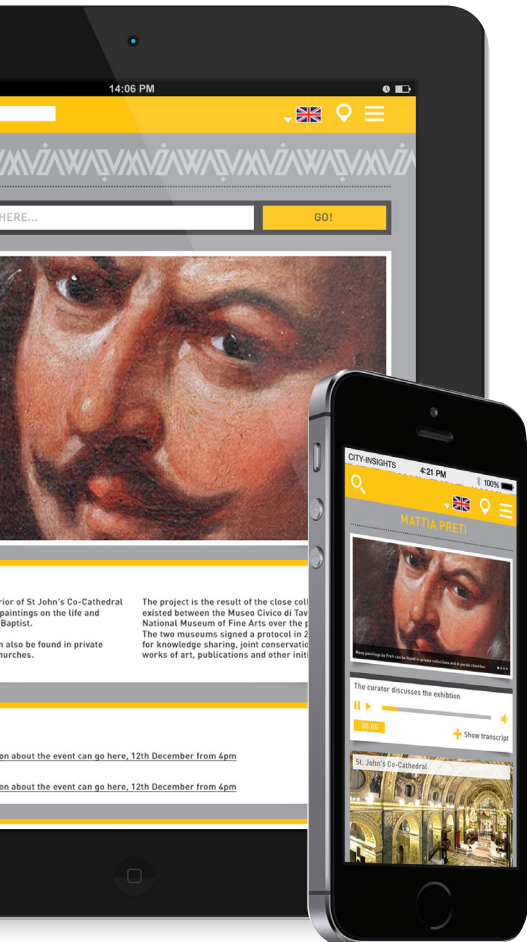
14:06 PM

HERE...

GO!

rior of St John's Co-Cathedral paintings on the life and Baptist.

n also be found in private hurches.

The project is the result of the close coll existed between the Museo Civico di Tav National Museum of Fine Arts over the p The two museums signed a protocol in 2 for knowledge sharing, joint conservatio works of art, publications and other initi

on about the event can go here, 12th December from 4pm

on about the event can go here, 12th December from 4pm

CITY-INSIGHTS

4:21 PM

100%

MATTIA PRETI

Many paintings by Preti can be found in private collections and in parish churches.

The curator discusses the exhibition

00:00

Show transcript

St. John's Co-Cathedral